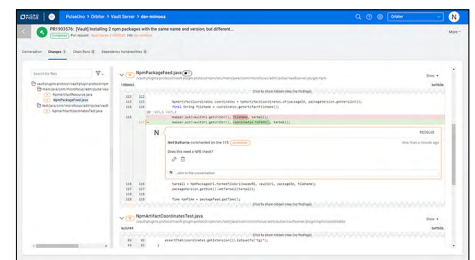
Pulse/dev > Orbiter > Vault Server > dev-mimosa

PR1903576: [Vault] Installing 2 npm packages with the same name and version, but different f...

More

Conversation Changes 3 Clean Build Dependency Vulnerabilities

Search by files

NpmPackageFeed.java

Show

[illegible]

122 122
123 123
124 124
125 125

NerdyBahama commented on line 125

Does this need a NPE check?

Reply to this conversation

RESOLVE

126
127
128
129

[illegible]

NpmArtifactCoordinatesTest.java

Show

28
29
30